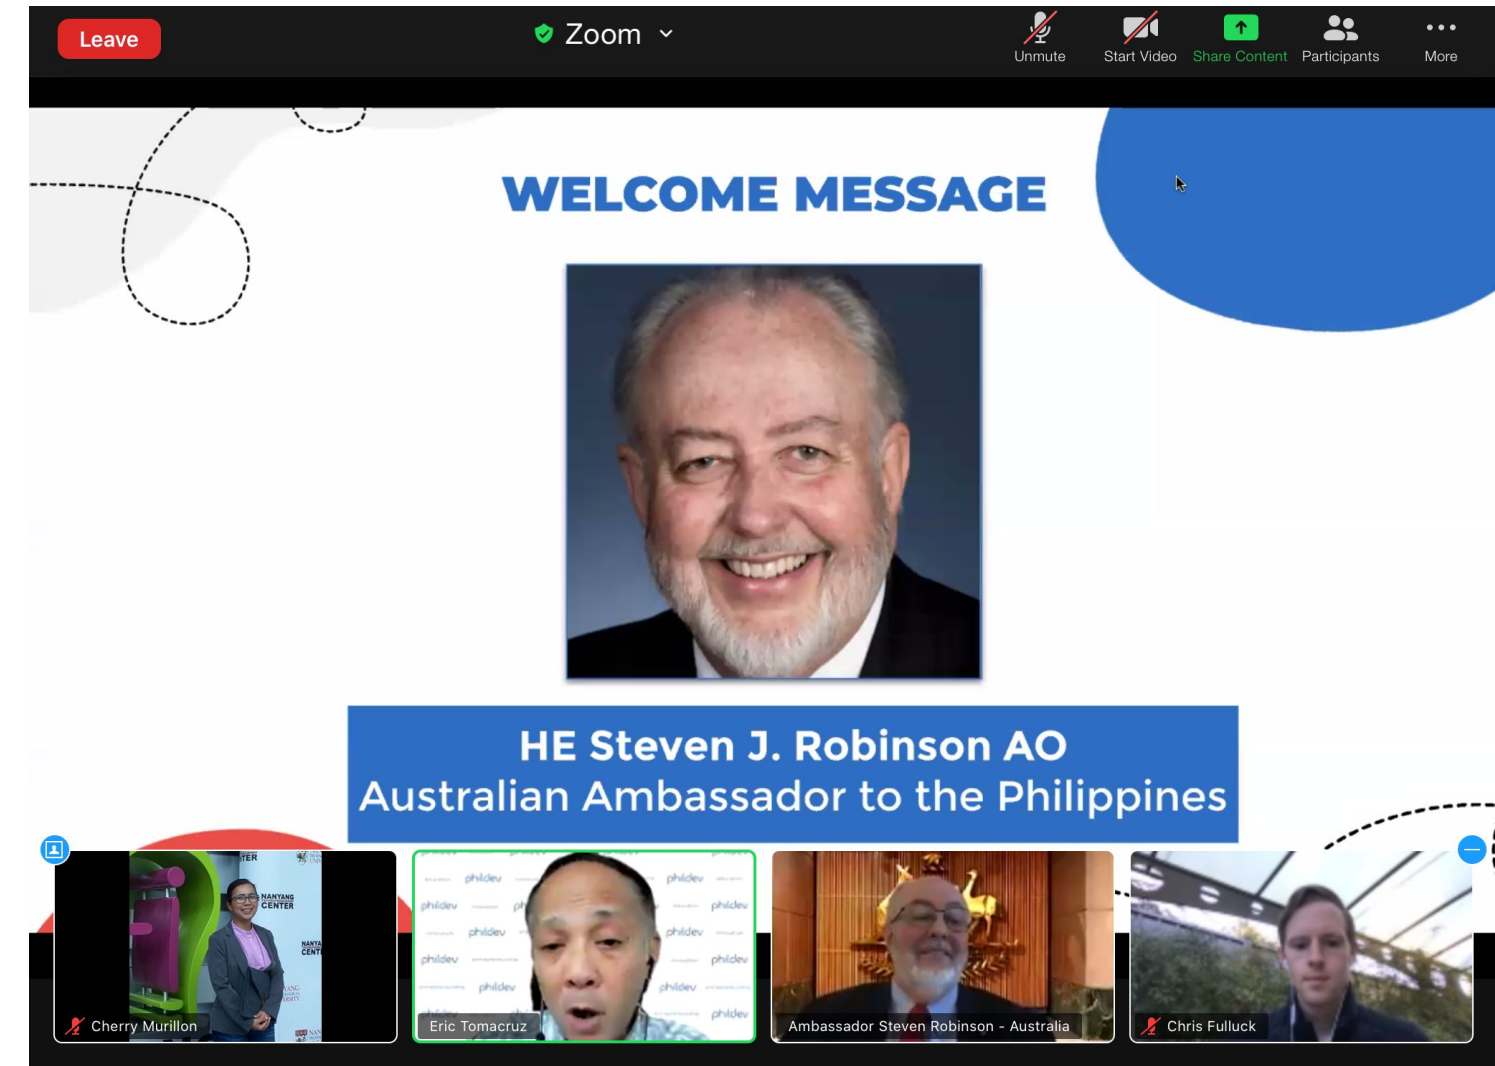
Leave

Zoom

Unmute Start Video Share Content Participants More

WELCOME MESSAGE

HE Steven J. Robinson AO
Australian Ambassador to the Philippines

NANYANG CENTER

Cherry Murillon

phildev

Eric Tomacruz

Ambassador Steven Robinson - Australia

Chris Fulluck